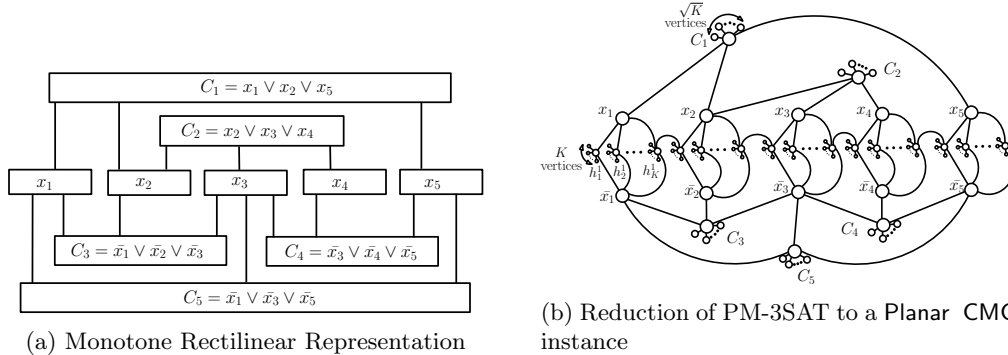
$C_1 = x_1 \vee x_2 \vee x_5$

$C_2 = x_2 \vee x_3 \vee x_4$

$x_1$ $x_2$ $x_3$ $x_4$ $x_5$

$C_3 = \bar{x_1} \vee \bar{x_2} \vee \bar{x_3}$

$C_4 = \bar{x_3} \vee \bar{x_4} \vee \bar{x_5}$

$C_5 = \bar{x_1} \vee \bar{x_3} \vee \bar{x_5}$

(a) Monotone Rectilinear Representation

$\sqrt{K}$ vertices

$C_1$

$C_2$

$x_1$ $x_2$ $x_3$ $x_4$ $x_5$

$K$ vertices

$h_1^1$ $h_2^1$ $h_K^1$

$\bar{x}_1$ $\bar{x}_2$ $\bar{x}_3$ $\bar{x}_4$ $\bar{x}_5$

$C_3$ $C_4$

$C_5$

(b) Reduction of PM-3SAT to a Planar CMC instance